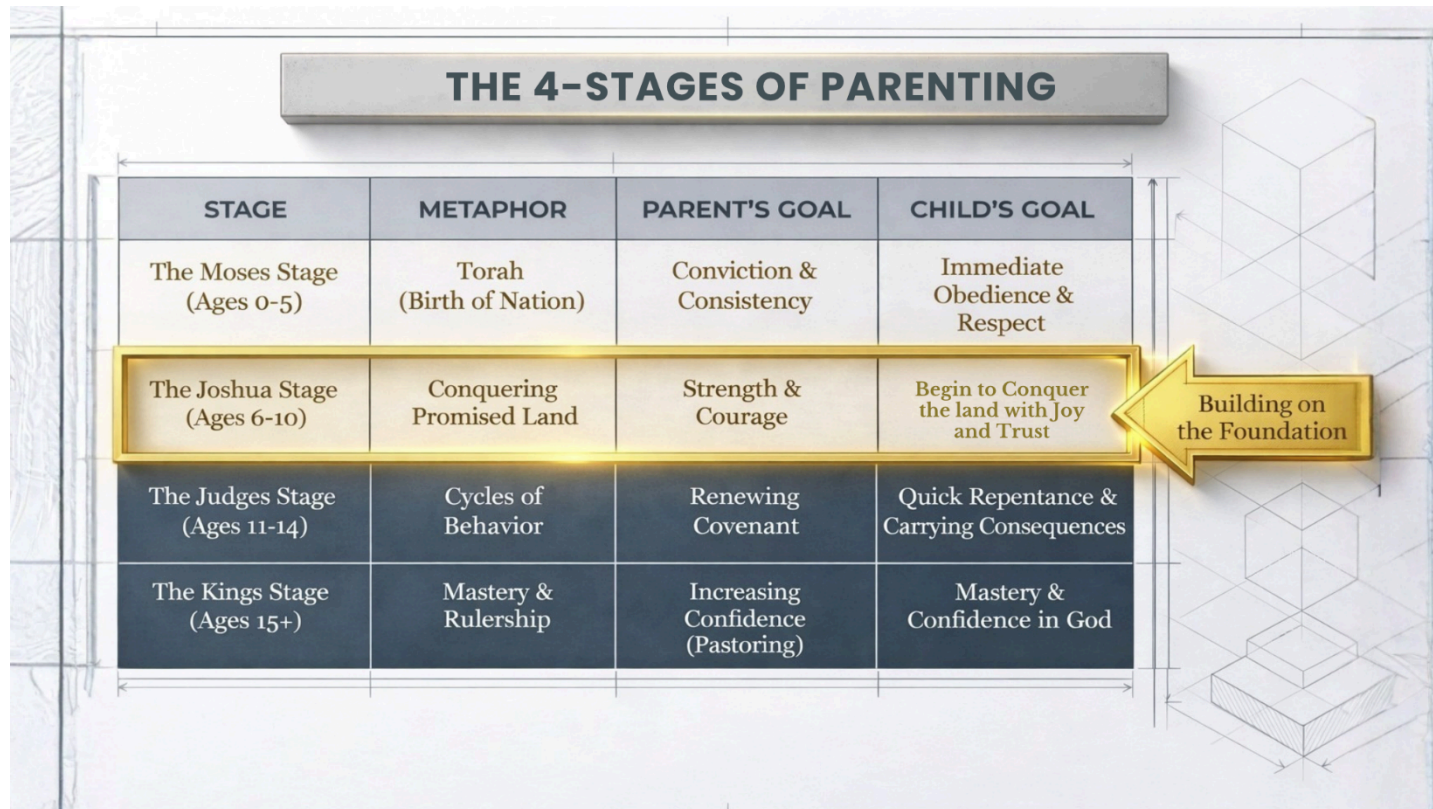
THE 4-STAGES OF PARENTING

| STAGE | METAPHOR | PARENT'S GOAL | CHILD'S GOAL |
|---|---|---|---|
| The Moses Stage (Ages 0-5) | Torah (Birth of Nation) | Conviction & Consistency | Immediate Obedience & Respect |
| The Joshua Stage (Ages 6-10) | Conquering Promised Land | Strength & Courage | Begin to Conquer the land with Joy and Trust |
| The Judges Stage (Ages 11-14) | Cycles of Behavior | Renewing Covenant | Quick Repentance & Carrying Consequences |
| The Kings Stage (Ages 15+) | Mastery & Rulership | Increasing Confidence (Pastoring) | Mastery & Confidence in God |

Building on the Foundation